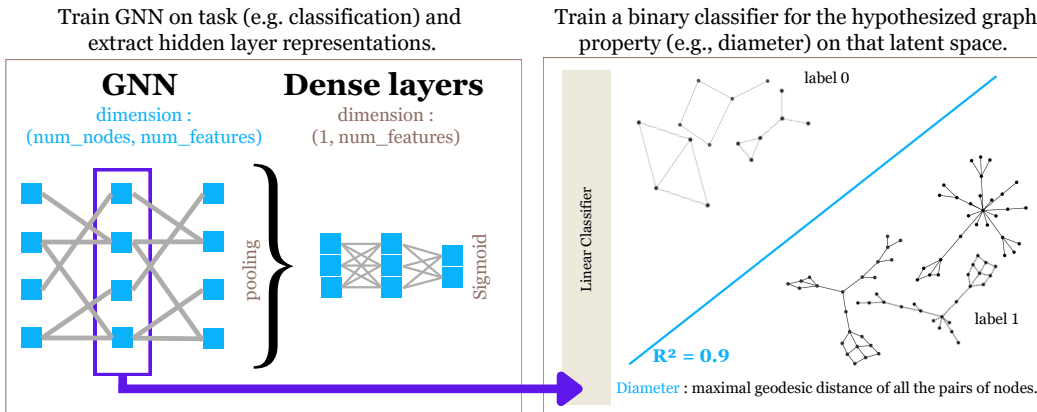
Train GNN on task (e.g. classification) and extract hidden layer representations.

Train a binary classifier for the hypothesized graph property (e.g., diameter) on that latent space.

GNN

dimension : (num_nodes, num_features)

Dense layers

dimension : (1, num_features)

pooling

Sigmoid

Linear Classifier

label 0

label 1

$R^2 = 0.9$

Diameter : maximal geodesic distance of all the pairs of nodes.